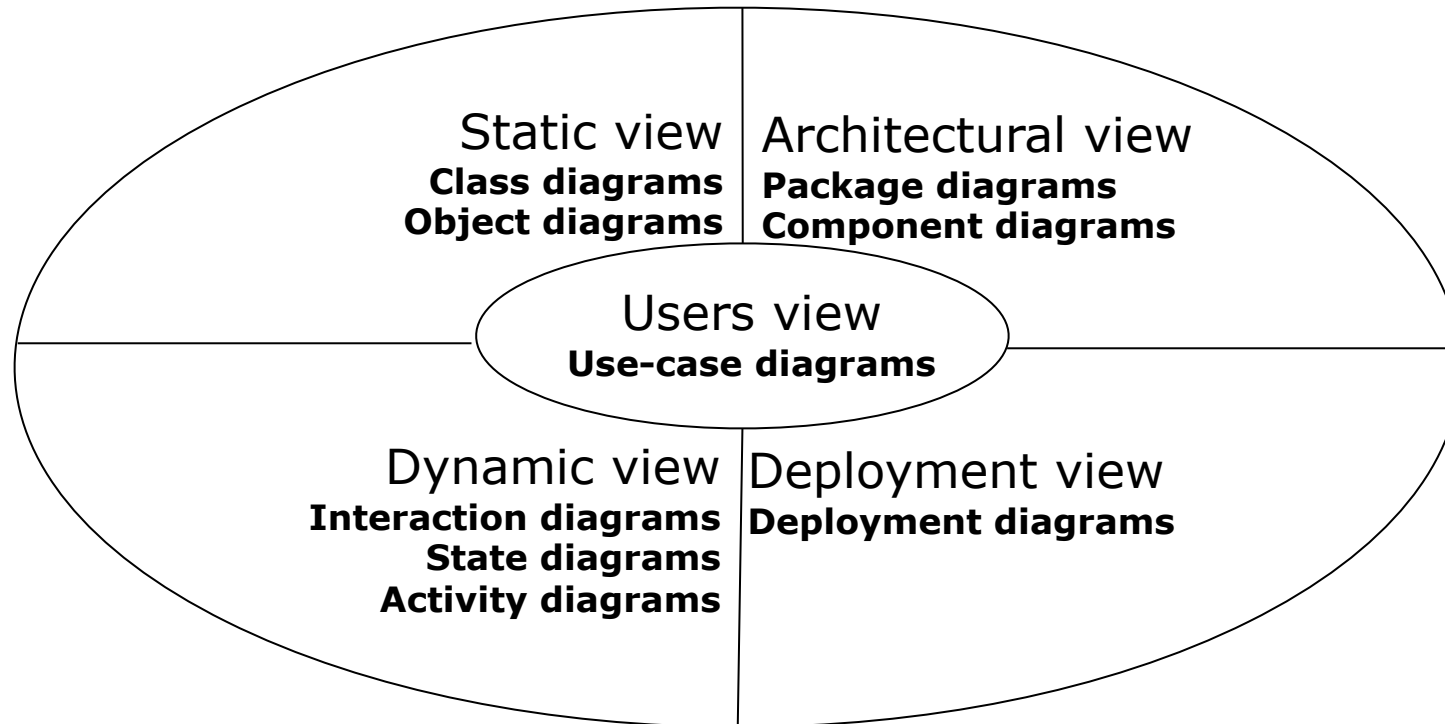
Static view
Class diagrams
Object diagrams

Architectural view
Package diagrams
Component diagrams

Users view
Use-case diagrams

Dynamic view
Interaction diagrams
State diagrams
Activity diagrams

Deployment view
Deployment diagrams